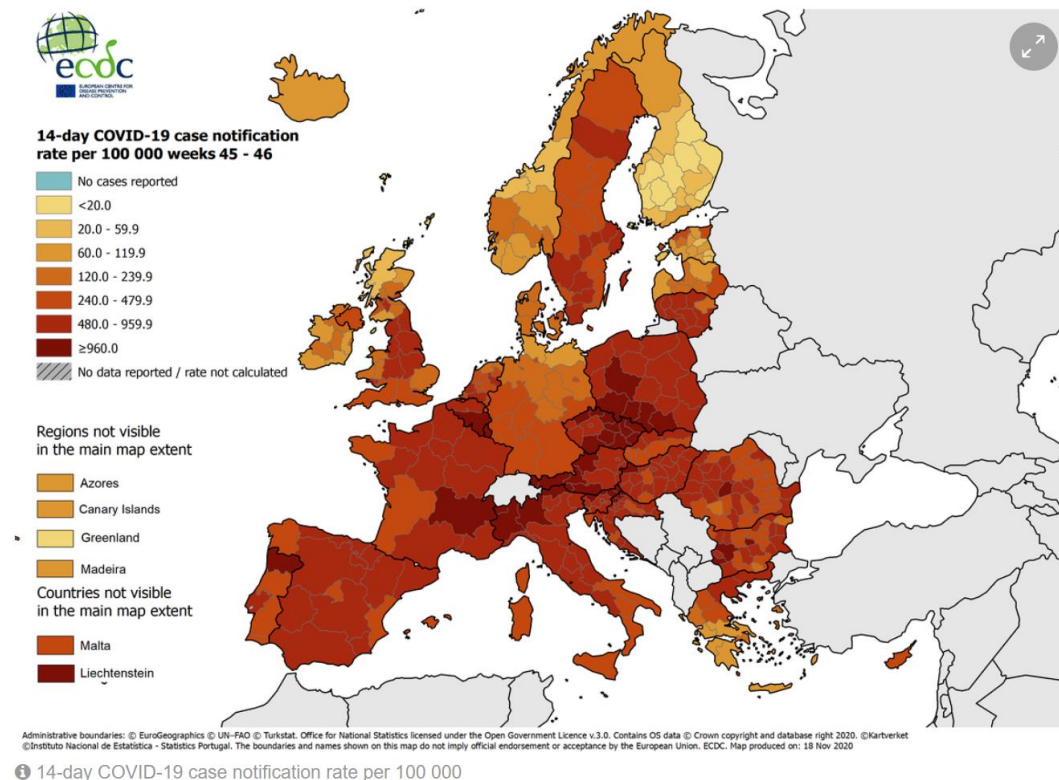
ecdc
EUROPEAN CENTRE FOR DISEASE PREVENTION AND CONTROL

14-day COVID-19 case notification rate per 100 000 weeks 45 - 46

No cases reported
<20.0
20.0 - 59.9
60.0 - 119.9
120.0 - 239.9
240.0 - 479.9
480.0 - 959.9
≥960.0
No data reported / rate not calculated

Regions not visible in the main map extent

Azores
Canary Islands
Greenland
Madeira

Countries not visible in the main map extent

Malta
Liechtenstein

Administrative boundaries: © EuroGeographics © UN–FAO © Turkstat. Office for National Statistics licensed under the Open Government Licence v.3.0. Contains OS data © Crown copyright and database right 2020. ©Kartverket ©Instituto Nacional de Estatística - Statistics Portugal. The boundaries and names shown on this map do not imply official endorsement or acceptance by the European Union. ECDC. Map produced on: 18 Nov 2020

14-day COVID-19 case notification rate per 100 000